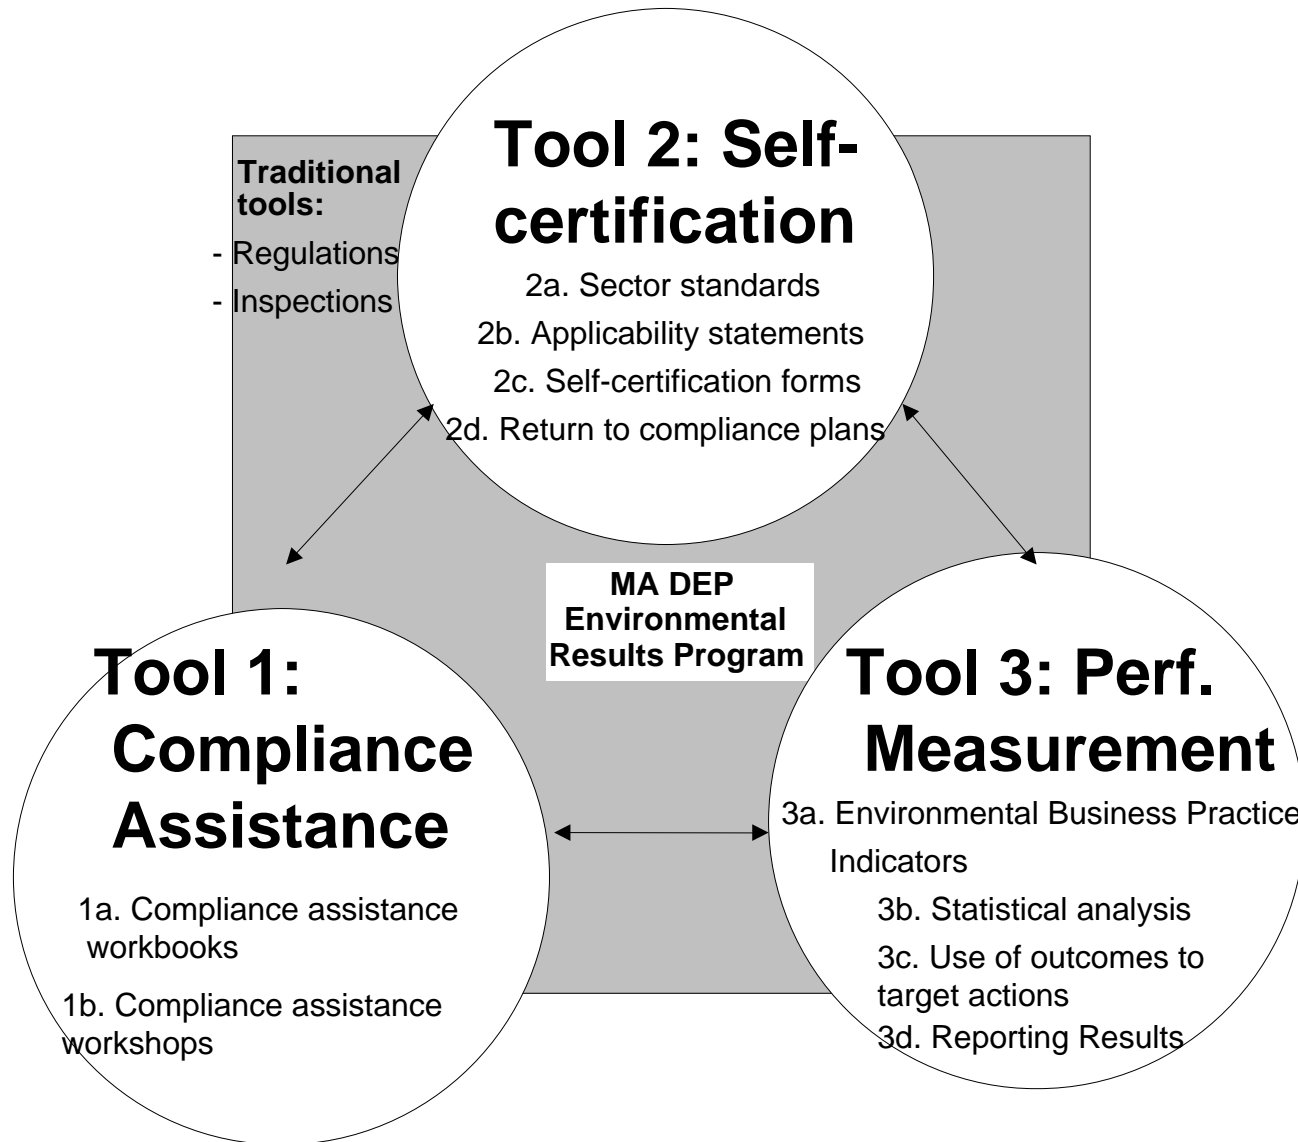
Traditional tools:
- Regulations
- Inspections

Tool 2: Self-certification
2a. Sector standards
2b. Applicability statements
2c. Self-certification forms
2d. Return to compliance plans

MA DEP Environmental Results Program

Tool 1: Compliance Assistance
1a. Compliance assistance workbooks
1b. Compliance assistance workshops

Tool 3: Perf. Measurement
3a. Environmental Business Practice Indicators
3b. Statistical analysis
3c. Use of outcomes to target actions
3d. Reporting Results